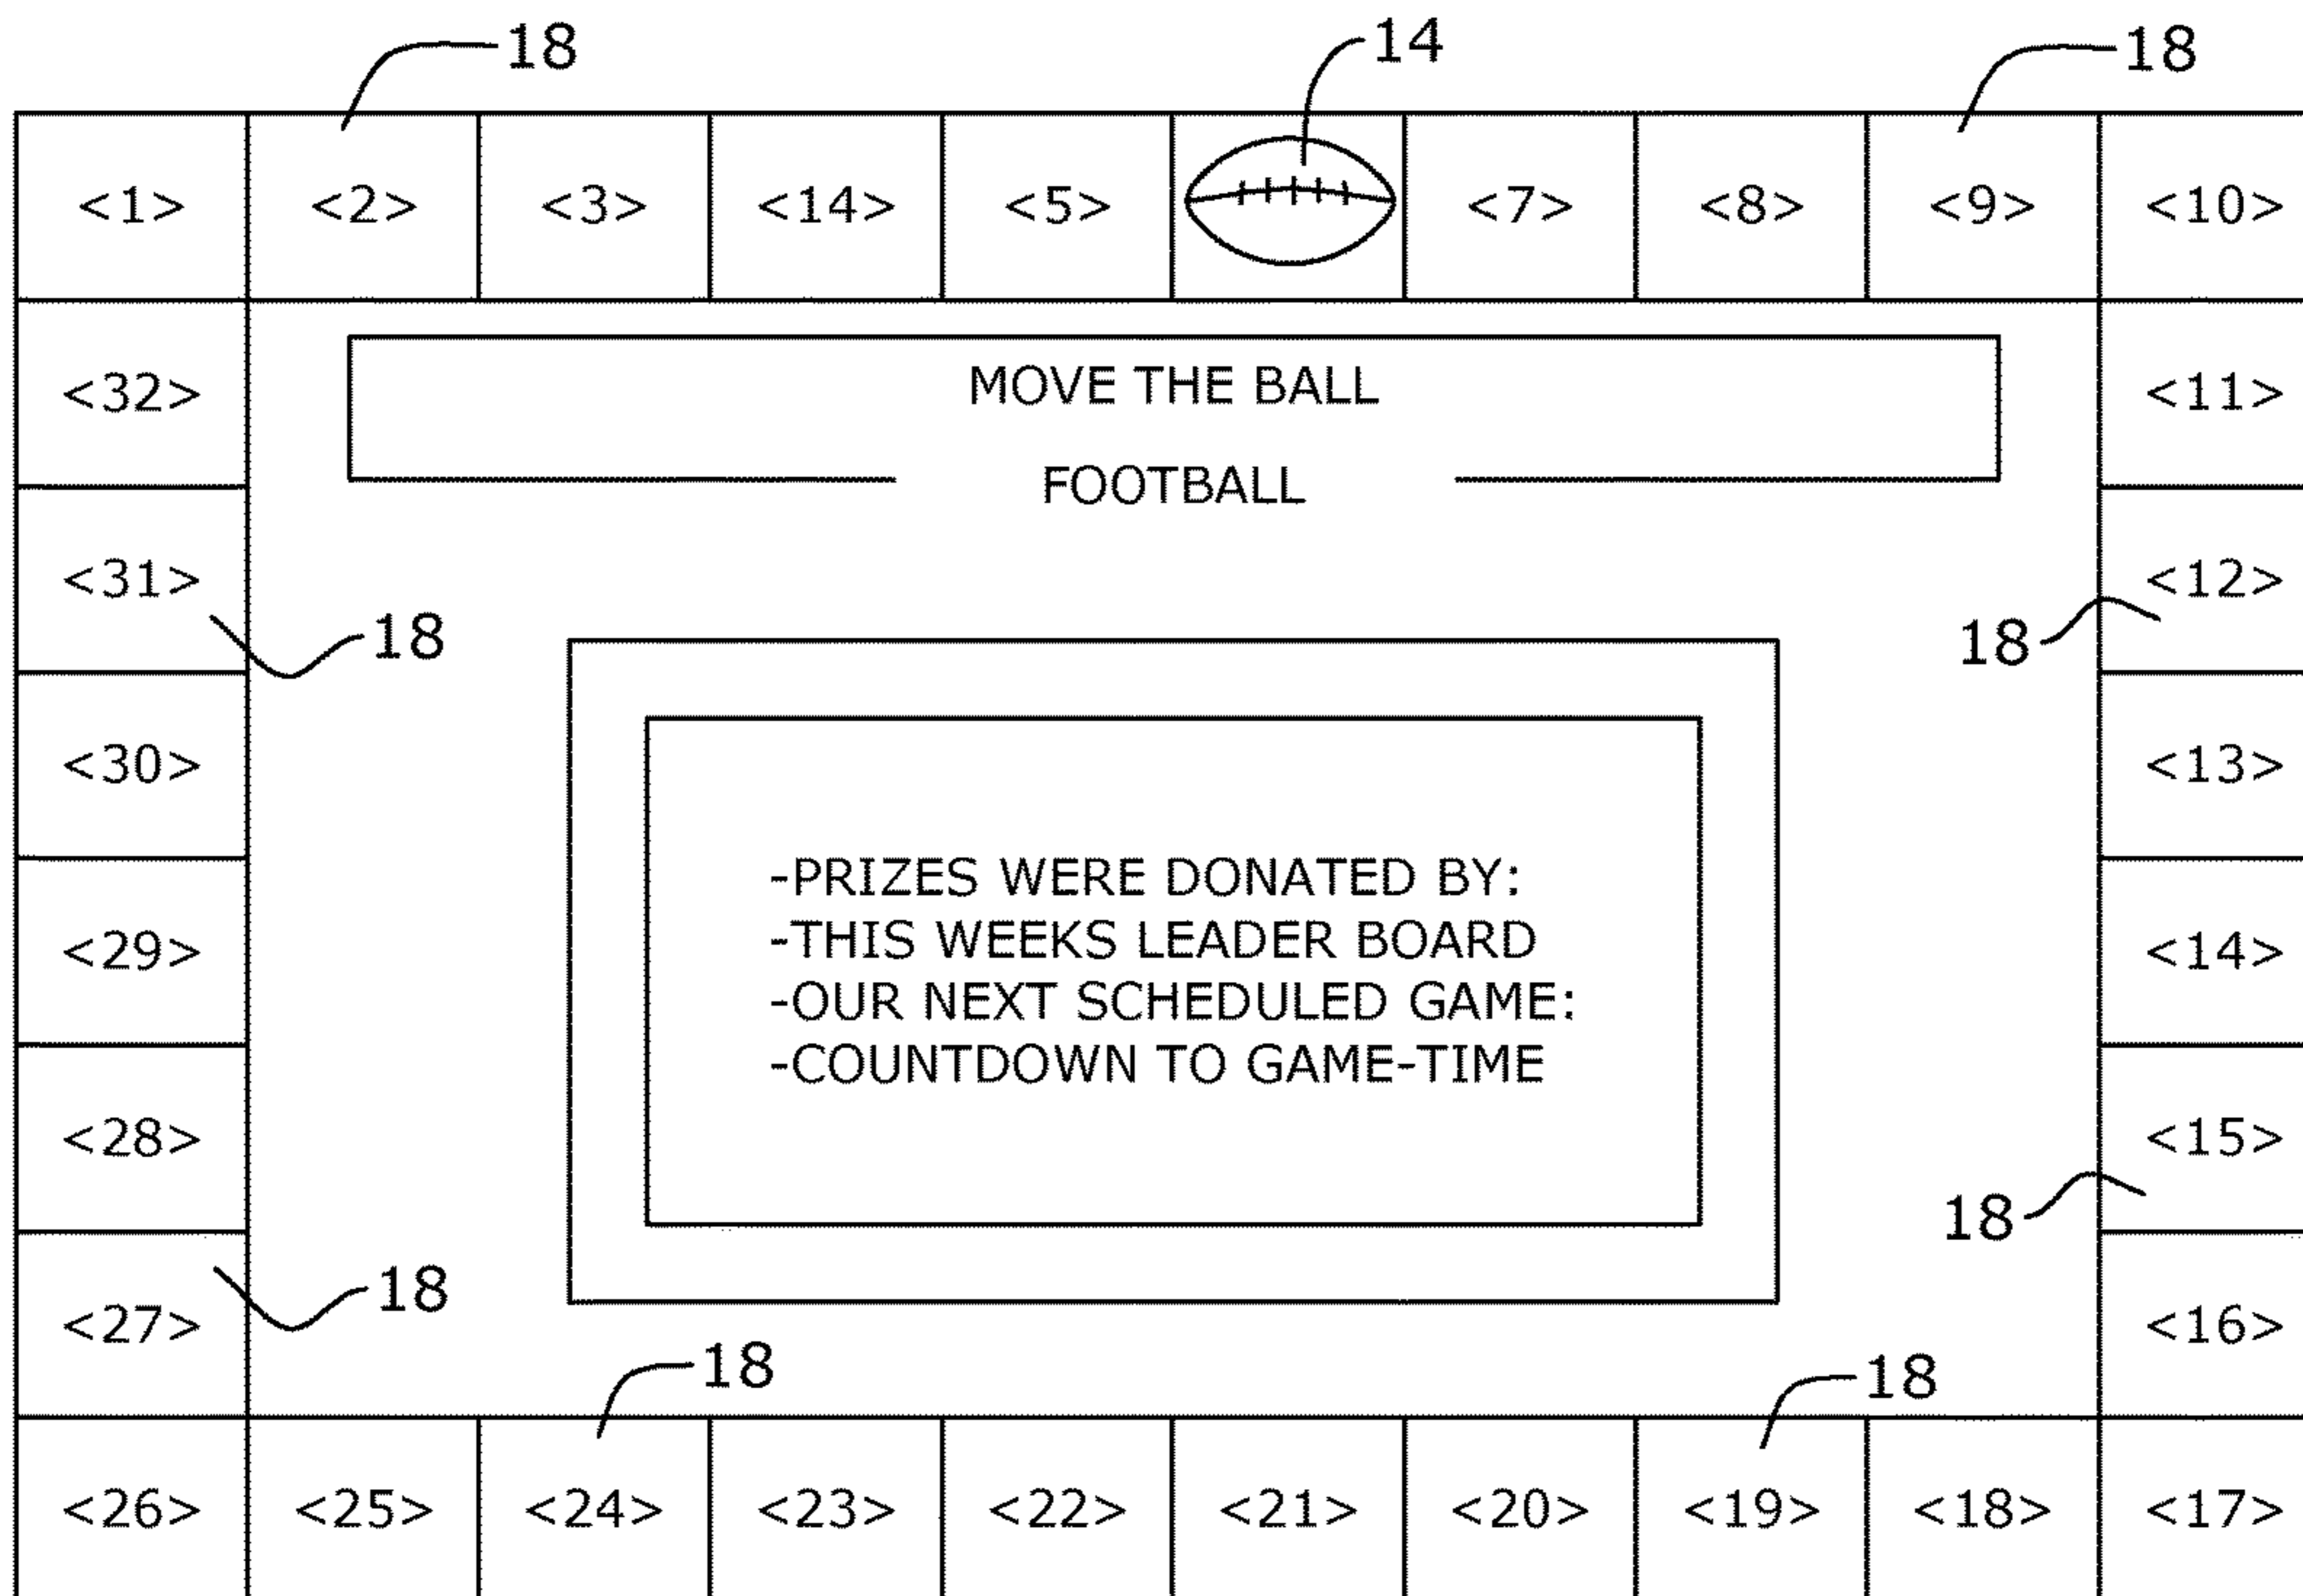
18 14 18

| <1> | <2> | <3> | <14> | <5> | | <7> | <8> | <9> | <10> |
|---|---|---|---|---|---|---|---|---|---|

<32>

<31>

18

<30>

<29>

<28>

<27>

18

MOVE THE BALL

FOOTBALL

-PRIZES WERE DONATED BY:
-THIS WEEKS LEADER BOARD
-OUR NEXT SCHEDULED GAME:
-COUNTDOWN TO GAME-TIME

<11>

<12>

18

<13>

<14>

<15>

18

<16>

18 18

| <26> | <25> | <24> | <23> | <22> | <21> | <20> | <19> | <18> | <17> |
|---|---|---|---|---|---|---|---|---|---|